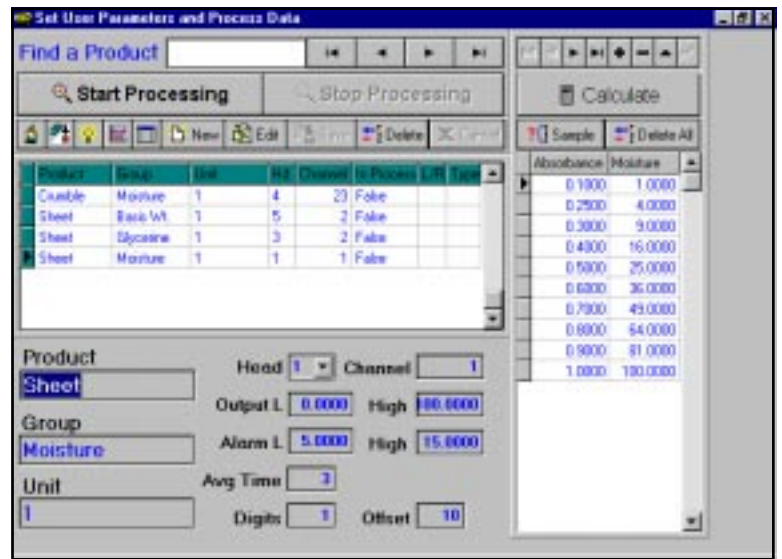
Set User Parameters and Process Data

Find a Product

Start Processing

Stop Processing

Calculate

New Edit Save Delete Cancel

Sample Delete All

| Product | Group | Unit | Hd | Channel | Is Process | L/R | Type |
|---|---|---|---|---|---|---|---|
| Crusible | Moisture | 1 | 4 | 23 | False | | |
| Sheet | Basis Wt. | 1 | 5 | 2 | False | | |
| Sheet | Glycerine | 1 | 3 | 2 | False | | |
| Sheet | Moisture | 1 | 1 | 1 | False | | |

| Absorbance | Moisture |
|---|---|
| 0.1000 | 1.0000 |
| 0.2000 | 4.0000 |
| 0.3000 | 9.0000 |
| 0.4000 | 16.0000 |
| 0.5000 | 25.0000 |
| 0.6000 | 36.0000 |
| 0.7000 | 49.0000 |
| 0.8000 | 64.0000 |
| 0.9000 | 81.0000 |
| 1.0000 | 100.0000 |

Product
Sheet

Group
Moisture

Unit
1

Head 1 Channel 1

Output L 0.0000 High 100.0000

Alarm L 5.0000 High 15.0000

Avg Time 3

Digits 1 Offset 10